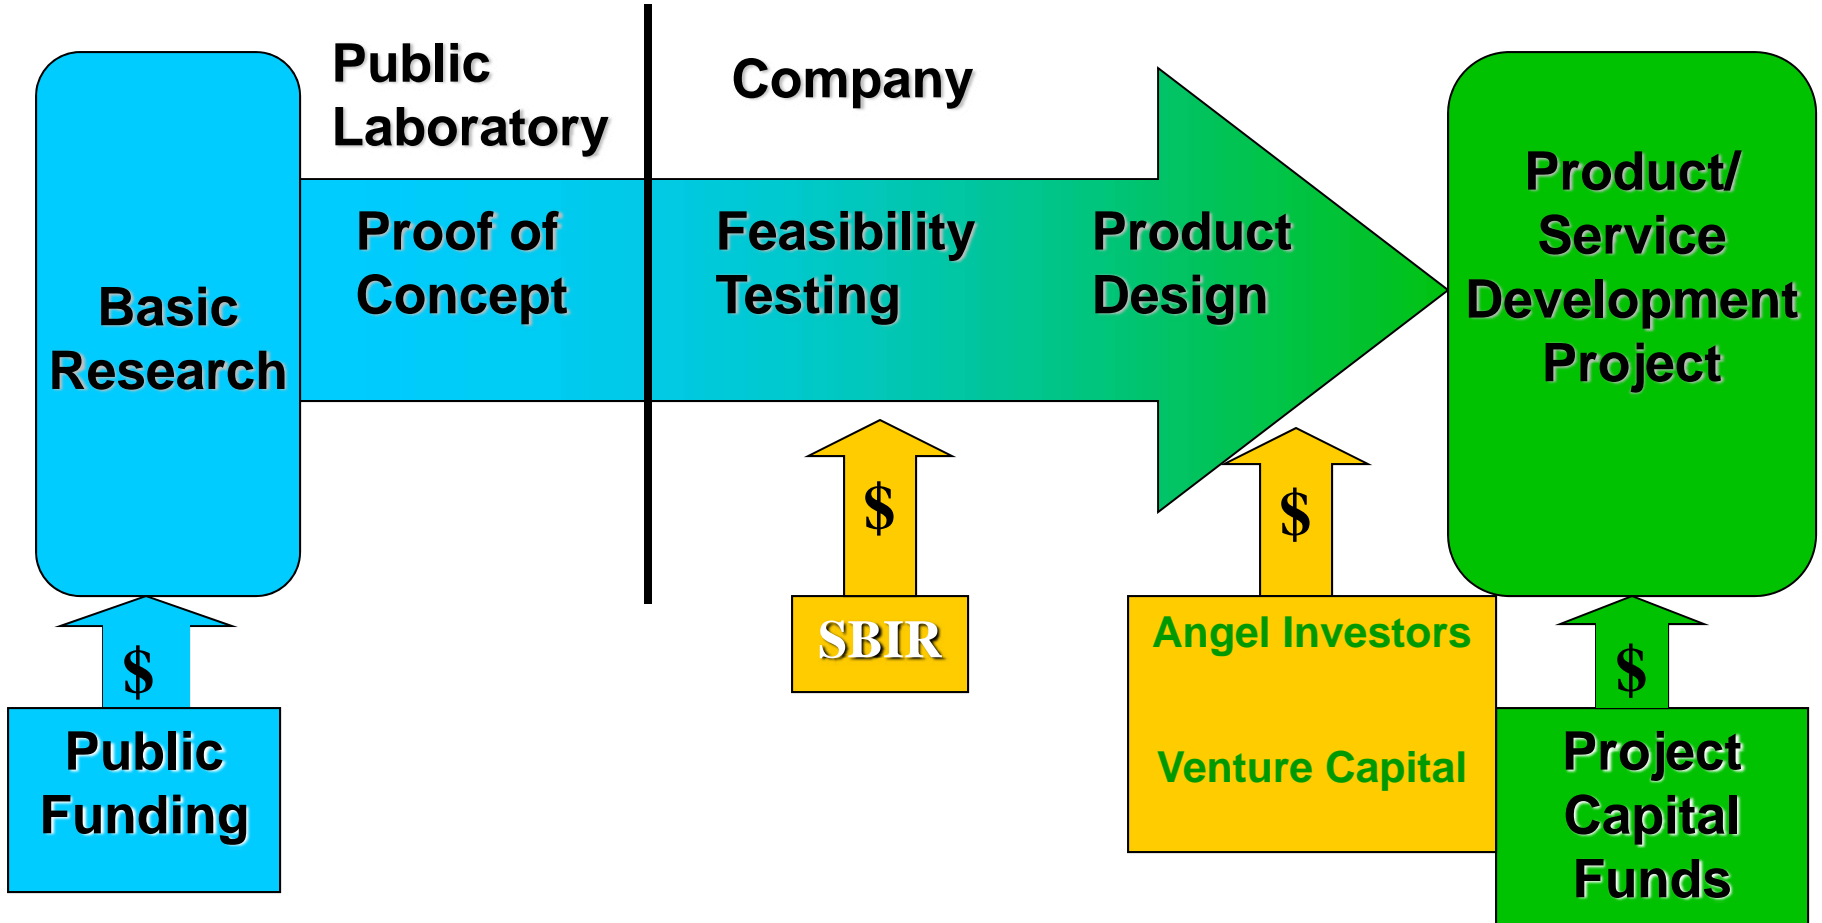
Public Laboratory

Company

Basic Research

Proof of Concept

Feasibility Testing

Product Design

Product/ Service Development Project

$

$

$

$

Public Funding

SBIR

Angel Investors

Venture Capital

Project Capital Funds